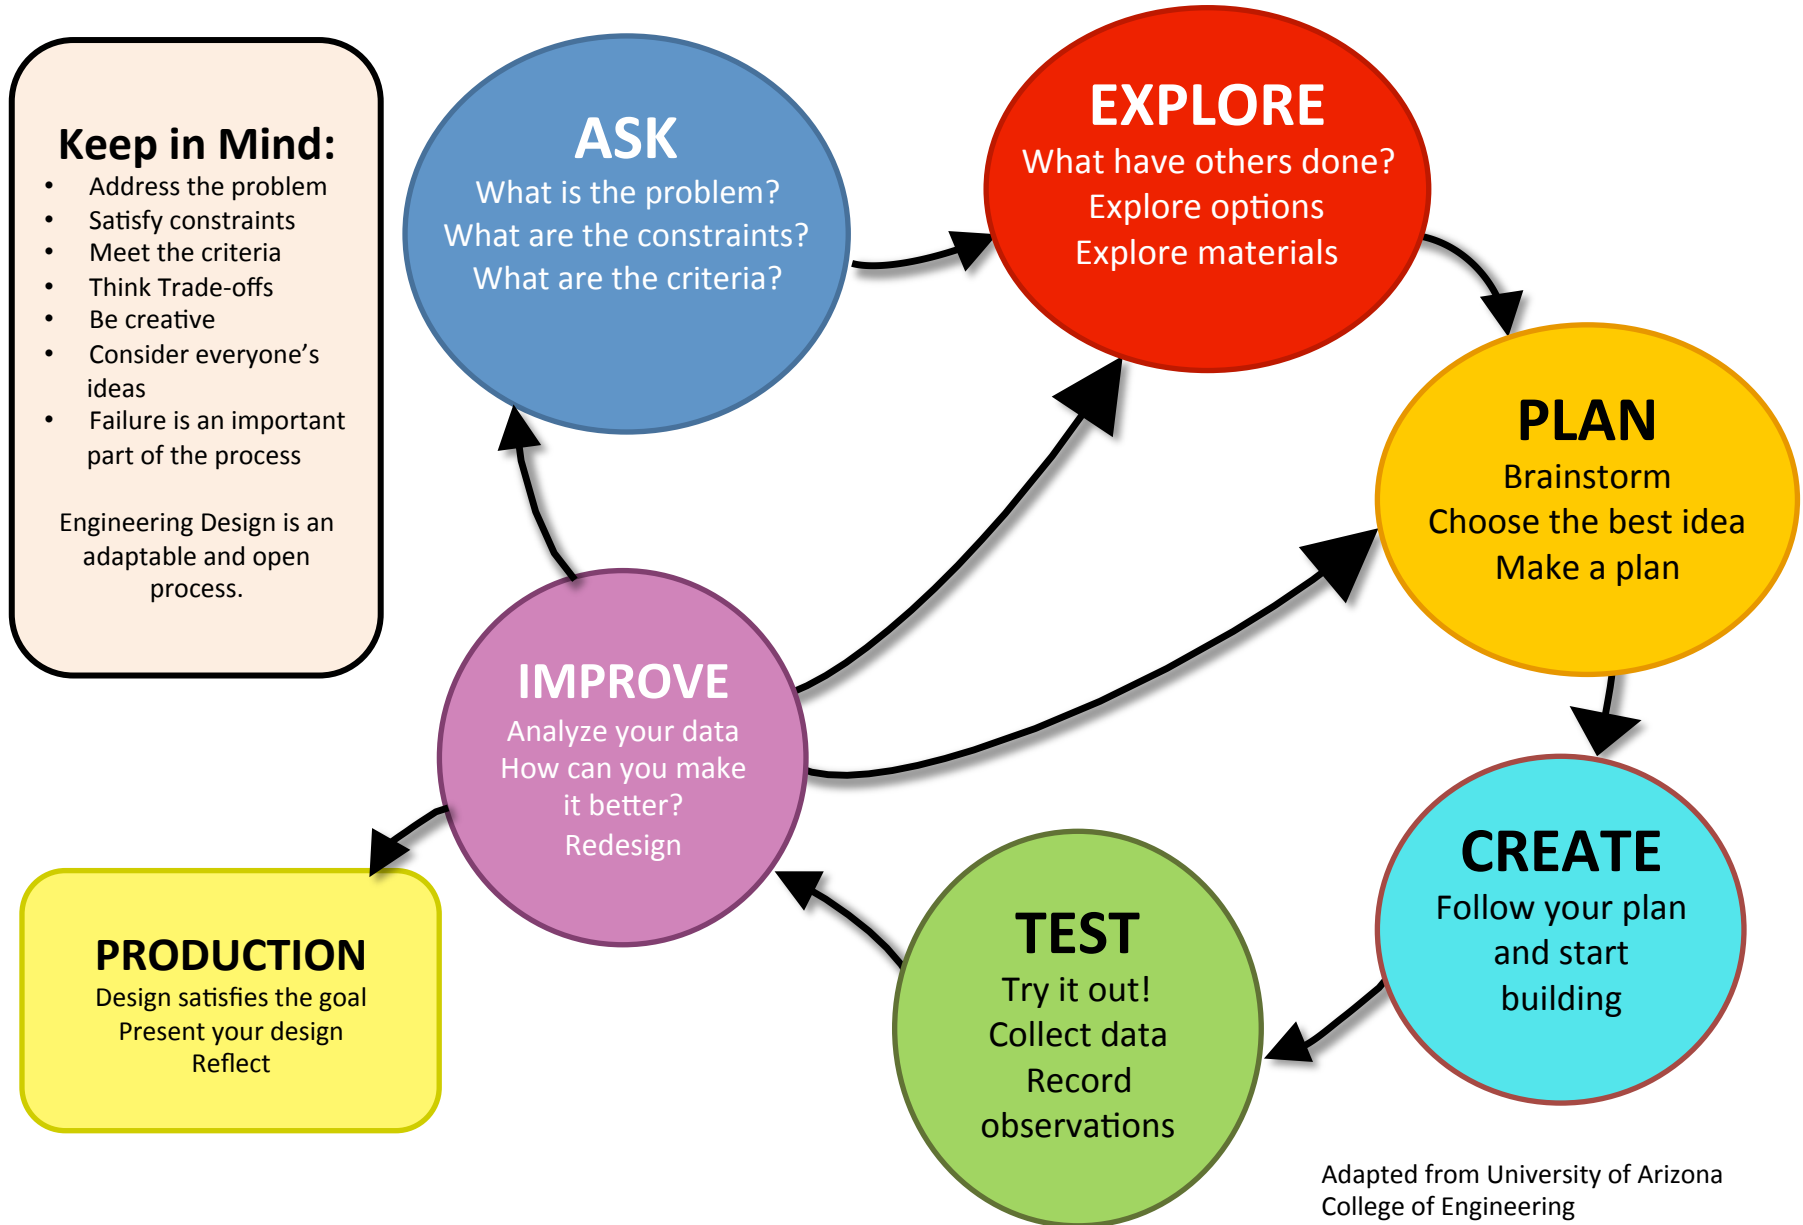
Keep in Mind:
- Address the problem
- Satisfy constraints
- Meet the criteria
- Think Trade-offs
- Be creative
- Consider everyone's ideas
- Failure is an important part of the process

Engineering Design is an adaptable and open process.

ASK
What is the problem?
What are the constraints?
What are the criteria?

EXPLORE
What have others done?
Explore options
Explore materials

PLAN
Brainstorm
Choose the best idea
Make a plan

CREATE
Follow your plan and start building

TEST
Try it out!
Collect data
Record observations

IMPROVE
Analyze your data
How can you make it better?
Redesign

PRODUCTION
Design satisfies the goal
Present your design
Reflect

Adapted from University of Arizona College of Engineering